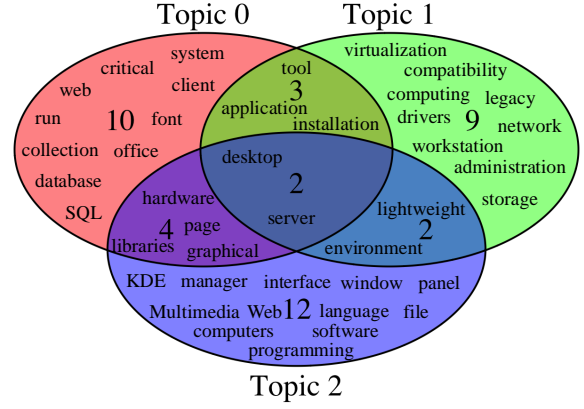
Topic 0
Topic 1

system
critical
web
client
run
10
font
collection
office
database
SQL

tool
3
application
installation

virtualization
compatibility
computing
legacy
drivers
9
network
workstation
administration
storage

desktop
2
server

hardware
4
page
libraries
graphical

lightweight
2
environment

KDE manager interface window panel
Multimedia Web 12 language file
computers software
programming

Topic 2